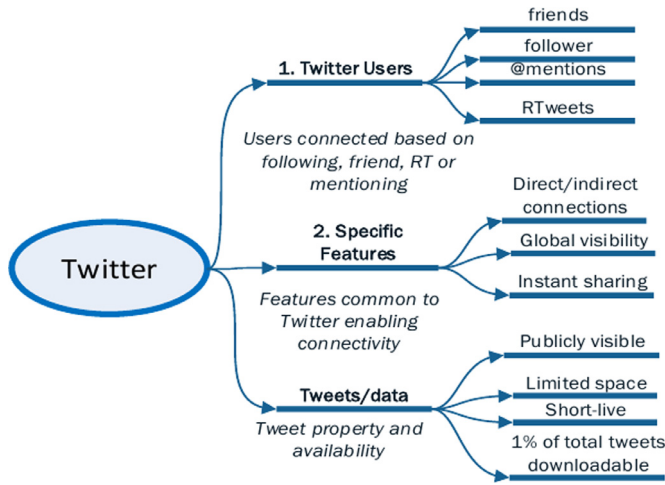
Twitter

1. Twitter Users

friends

follower

@mentions

RTweets

Users connected based on following, friend, RT or mentioning

2. Specific Features

Direct/indirect connections

Global visibility

Instant sharing

Features common to Twitter enabling connectivity

Tweets/data

Publicly visible

Limited space

Short-live

1% of total tweets downloadable

Tweet property and availability